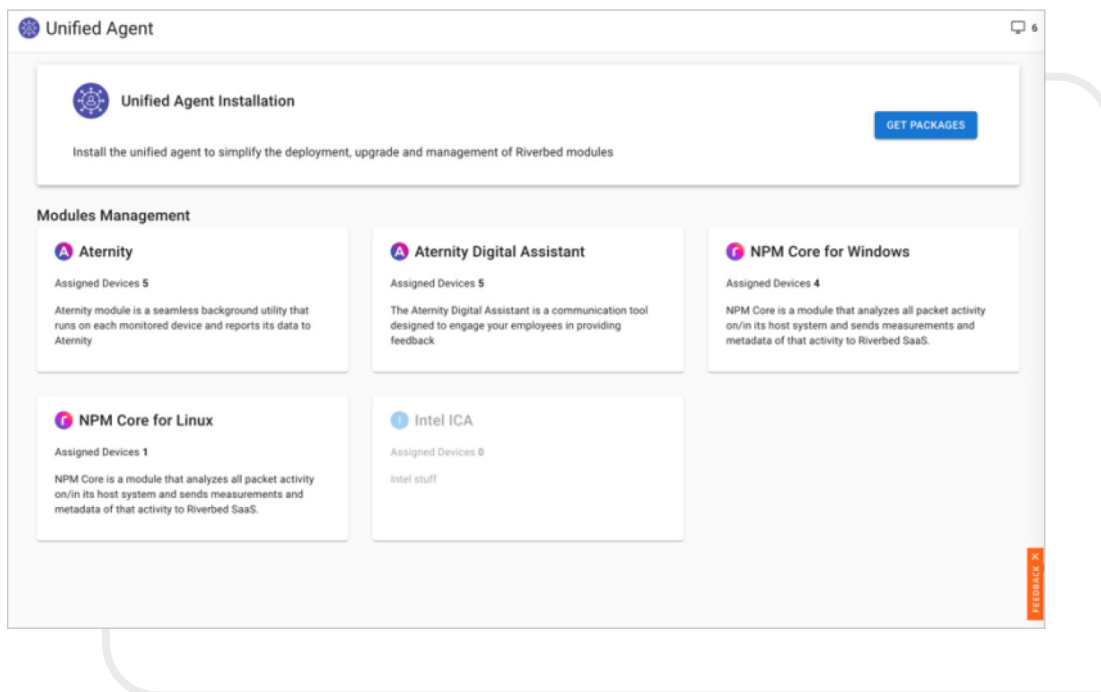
Unified Agent

6

Unified Agent Installation

Install the unified agent to simplify the deployment, upgrade and management of Riverbed modules

GET PACKAGES

Modules Management

Aternity

Assigned Devices 5

Aternity module is a seamless background utility that runs on each monitored device and reports its data to Aternity

Aternity Digital Assistant

Assigned Devices 5

The Aternity Digital Assistant is a communication tool designed to engage your employees in providing feedback

NPM Core for Windows

Assigned Devices 4

NPM Core is a module that analyzes all packet activity on/in its host system and sends measurements and metadata of that activity to Riverbed SaaS.

NPM Core for Linux

Assigned Devices 1

NPM Core is a module that analyzes all packet activity on/in its host system and sends measurements and metadata of that activity to Riverbed SaaS.

Intel ICA

Assigned Devices 0

Intel stuff

FEEDBACK ✕